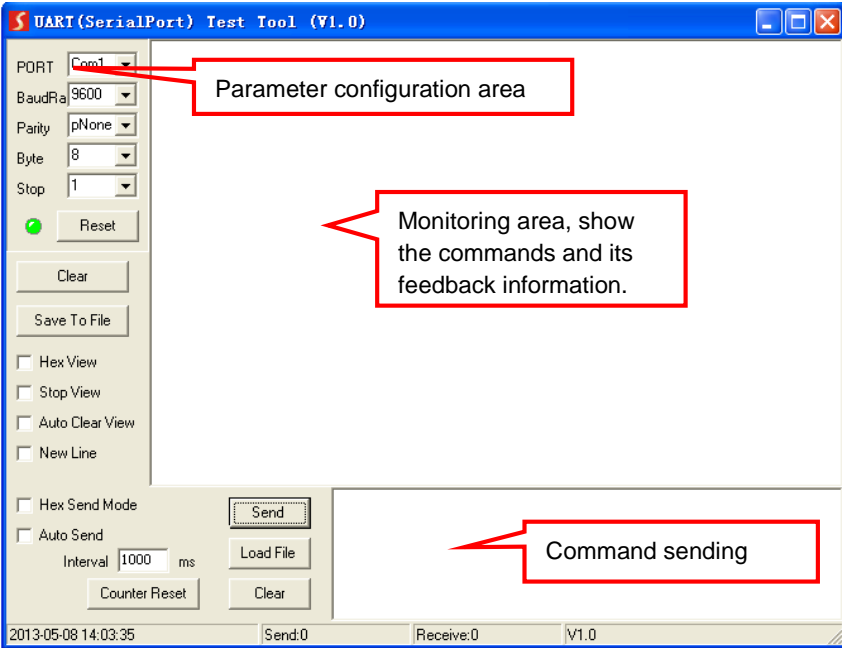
UART(SerialPort) Test Tool (V1.0)

PORT Com1
BaudRa 9600
Parity pNone
Byte 8
Stop 1
Reset

Parameter configuration area

Monitoring area, show the commands and its feedback information.

Clear
Save To File
Hex View
Stop View
Auto Clear View
New Line

Hex Send Mode
Auto Send
Interval 1000 ms
Counter Reset
Send
Load File
Clear

Command sending

2013-05-08 14:03:35 | Send:0 | Receive:0 | V1.0